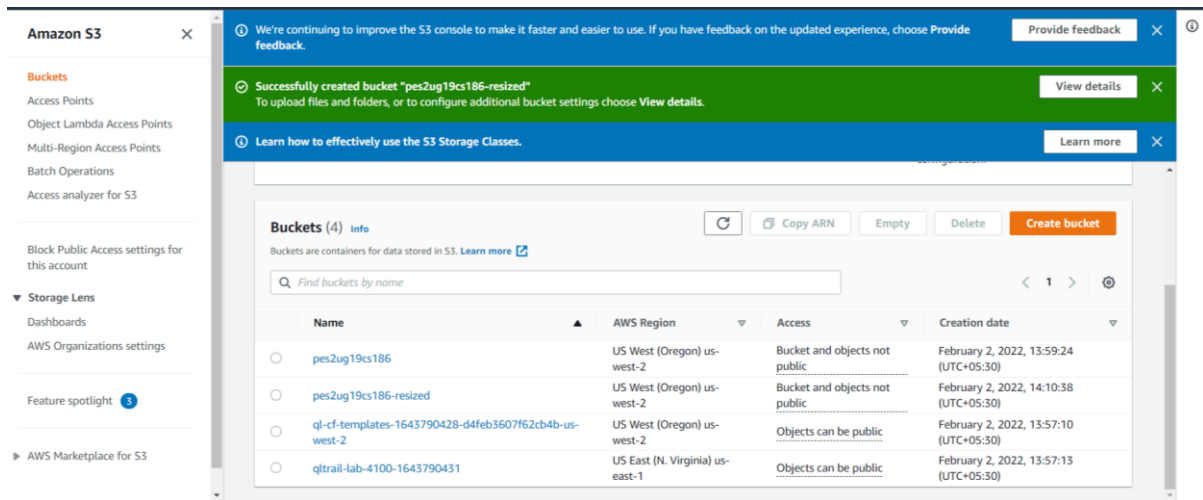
Amazon S3 ×

Buckets
Access Points
Object Lambda Access Points
Multi-Region Access Points
Batch Operations
Access analyzer for S3

Block Public Access settings for this account

▼ Storage Lens
Dashboards
AWS Organizations settings

Feature spotlight 3

▶ AWS Marketplace for S3

ⓘ We're continuing to improve the S3 console to make it faster and easier to use. If you have feedback on the updated experience, choose Provide feedback. Provide feedback ×

✓ Successfully created bucket "pes2ug19cs186-resized"
To upload files and folders, or to configure additional bucket settings choose View details. View details ×

ⓘ Learn how to effectively use the S3 Storage Classes. Learn more ×

Buckets (4) Info
Buckets are containers for data stored in S3. Learn more

Copy ARN Empty Delete Create bucket

Find buckets by name

1

| Name | AWS Region | Access | Creation date |
|---|---|---|---|
| pes2ug19cs186 | US West (Oregon) us-west-2 | Bucket and objects not public | February 2, 2022, 13:59:24 (UTC+05:30) |
| pes2ug19cs186-resized | US West (Oregon) us-west-2 | Bucket and objects not public | February 2, 2022, 14:10:38 (UTC+05:30) |
| ql-cf-templates-1643790428-d4feb3607f62cb4b-us-west-2 | US West (Oregon) us-west-2 | Objects can be public | February 2, 2022, 13:57:10 (UTC+05:30) |
| qltrail-lab-4100-1643790431 | US East (N. Virginia) us-east-1 | Objects can be public | February 2, 2022, 13:57:13 (UTC+05:30) |